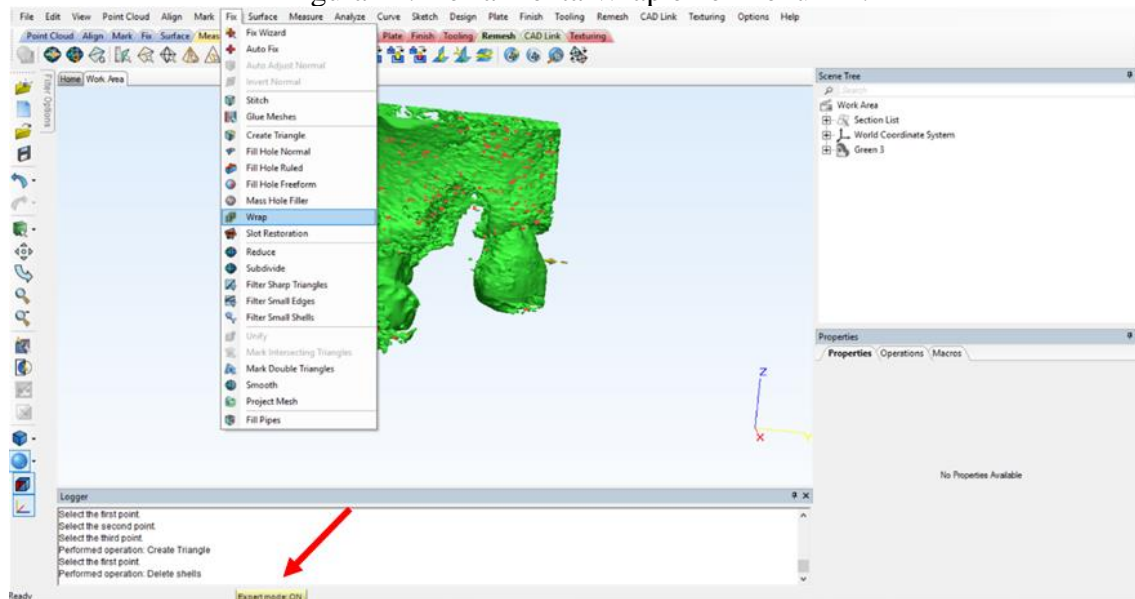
File Edit View Point Cloud Align Mark Fix Surface Measure Analyze Curve Sketch Design Plate Finish Tooling Remesh CAD Link Texturing Options Help

Point Cloud Align Mark Fix Surface Meas

Plate Finish Tooling Remesh CAD Link Texturing

Home Work Area

Filter Options

Fix Wizard
Auto Fix
Auto Adjust Normal
Invert Normal
Stitch
Glue Meshes
Create Triangle
Fill Hole Normal
Fill Hole Ruled
Fill Hole Freeform
Mass Hole Filler
Wrap
Slot Restoration
Reduce
Subdivide
Filter Sharp Triangles
Filter Small Edges
Filter Small Shells
Unify
Mark Intersecting Triangles
Mark Double Triangles
Smooth
Project Mesh
Fill Pipes

Scene Tree
Search
Work Area
Section List
World Coordinate System
Green 3

Properties
Properties Operations Macros

No Properties Available

Z
X
Y

Logger
Select the first point.
Select the second point.
Select the third point.
Performed operation: Create Triangle
Select the first point.
Performed operation: Delete shells

Ready
Expert mode: ON